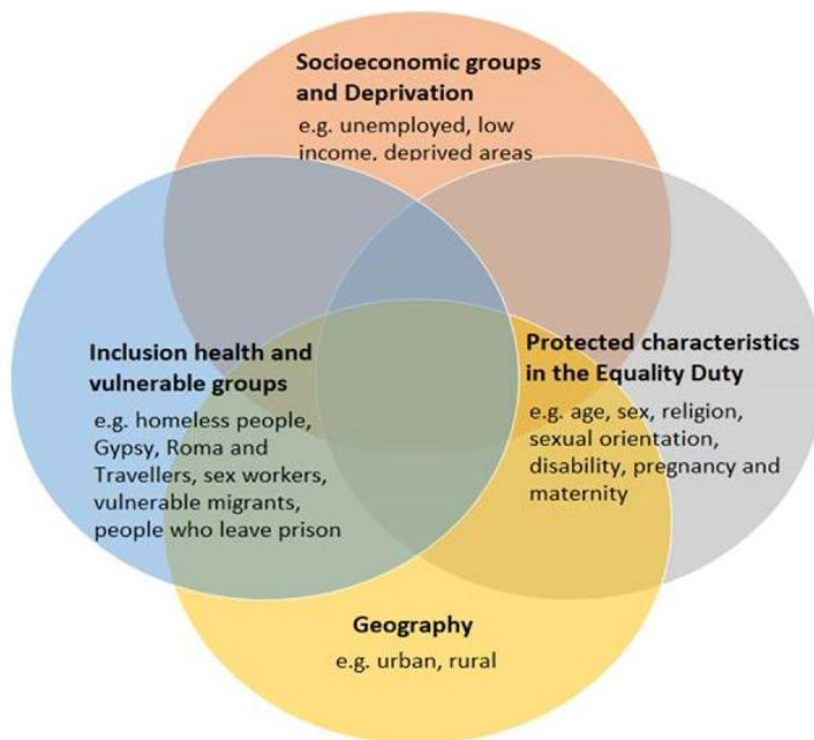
Socioeconomic groups and Deprivation
e.g. unemployed, low income, deprived areas

Inclusion health and vulnerable groups
e.g. homeless people, Gypsy, Roma and Travellers, sex workers, vulnerable migrants, people who leave prison

Protected characteristics in the Equality Duty
e.g. age, sex, religion, sexual orientation, disability, pregnancy and maternity

Geography
e.g. urban, rural